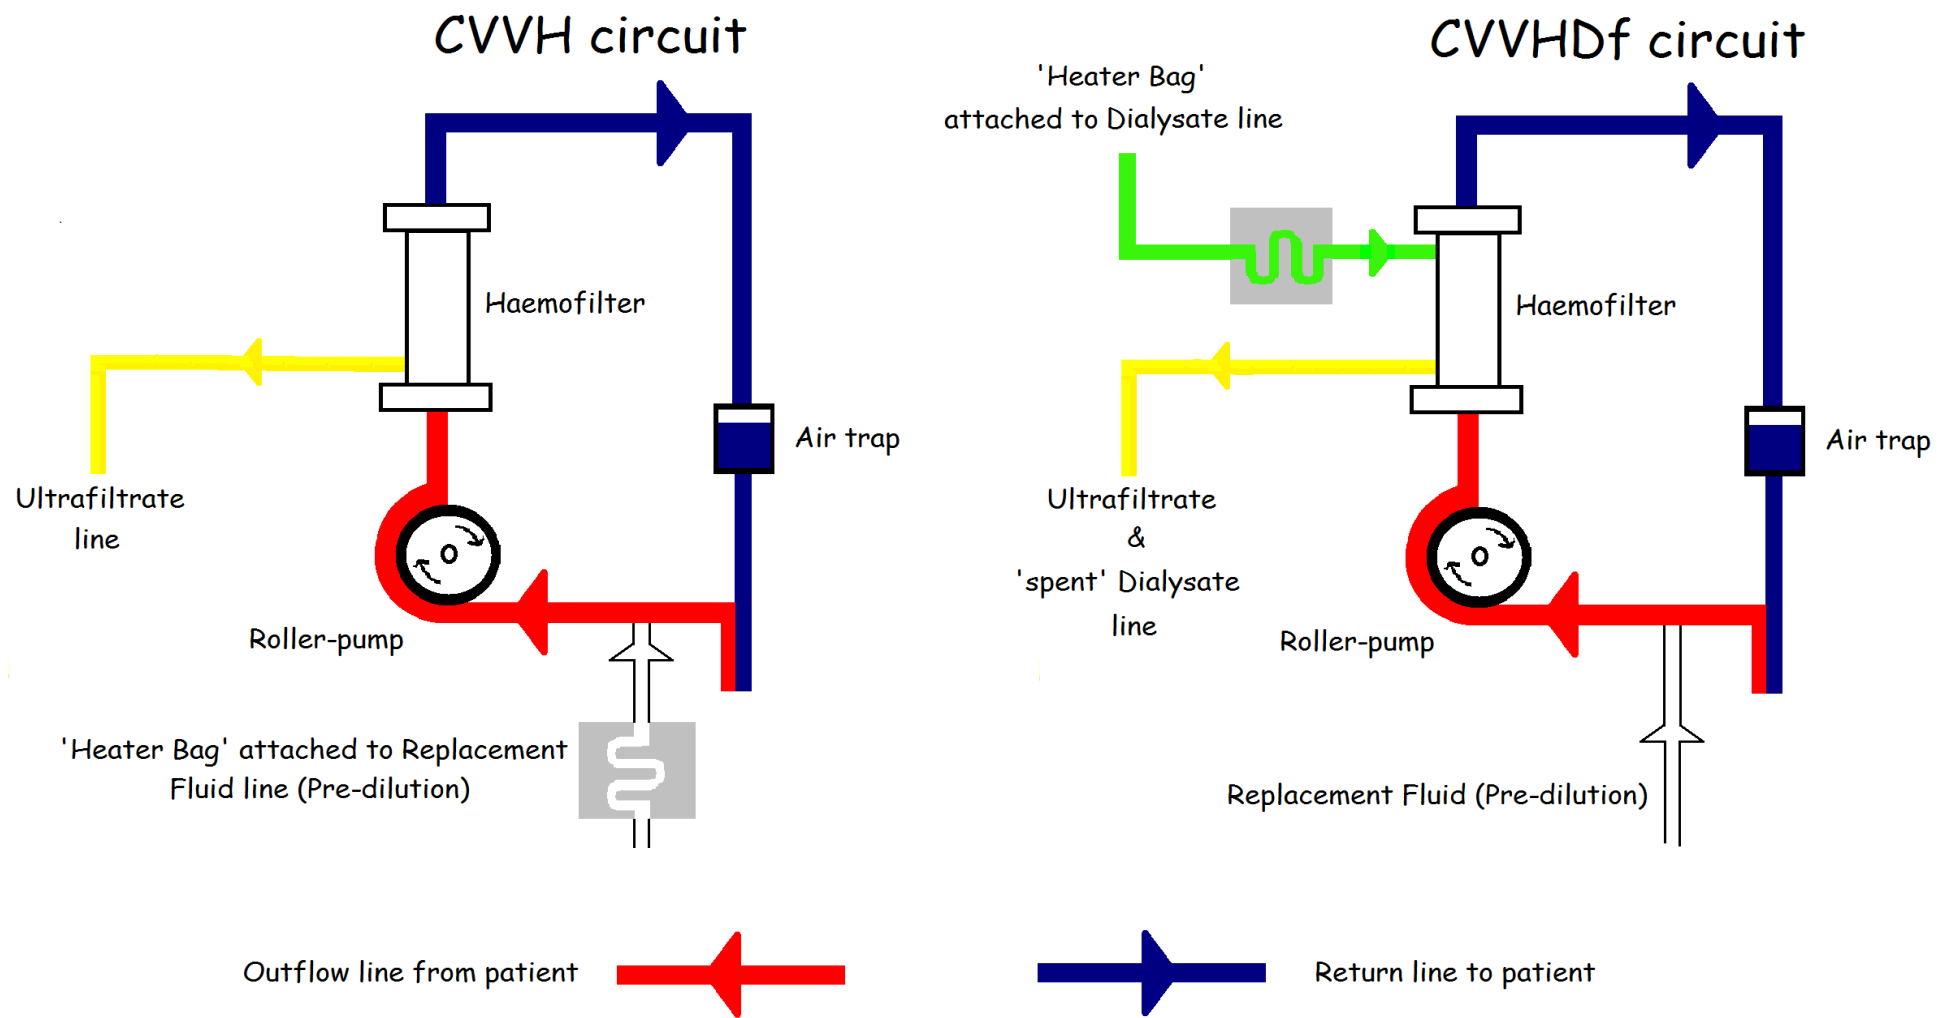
CVVH circuit

Haemofilter

Air trap

Ultrafiltrate line

Roller-pump

'Heater Bag' attached to Replacement Fluid line (Pre-dilution)

CVVHDf circuit

'Heater Bag' attached to Dialysate line

Haemofilter

Air trap

Ultrafiltrate & 'spent' Dialysate line

Roller-pump

Replacement Fluid (Pre-dilution)

Outflow line from patient

Return line to patient